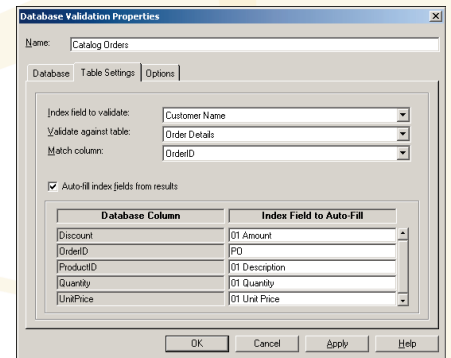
Database Validation Properties

Name: Catalog Orders

Database | Table Settings | Options

Index field to validate: Customer Name

Validate against table: Order Details

Match column: OrderID

Auto-fill index fields from results

| Database Column | Index Field to Auto-Fill |
|---|---|
| Discount | 01 Amount |
| OrderID | PO |
| ProductID | 01 Description |
| Quantity | 01 Quantity |
| UnitPrice | 01 Unit Price |

OK | Cancel | Apply | Help